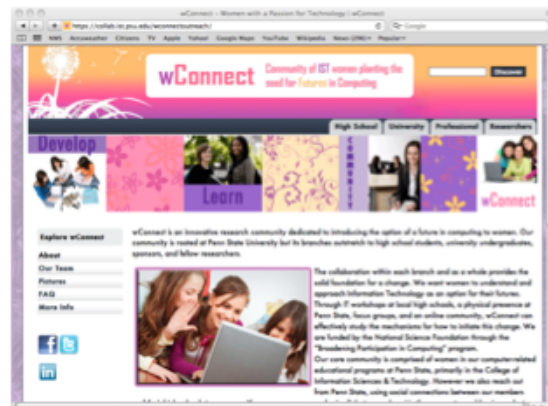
wConnect -- Women with a Passion for Technology | wConnect

https://collab.ist.psu.edu/wconnectoutreach/

Google

NMS Accuweather Citizens TV Apple Yahoo! Google Maps YouTube Wikipedia News (2961) Popular

wConnect

Community of IST women planting the seed for Futures in Computing

Discover

High School | University | Professional | Researchers

Develop

Learn

community

wConnect

Explore wConnect

About

Our Team

Pictures

FAQ

More Info

wConnect is an innovative research community dedicated to introducing the option of a future in computing to women. Our community is rooted at Penn State University but its branches outstretch to high school students, university undergraduates, sponsors, and fellow researchers.

The collaboration within each branch and as a whole provides the solid foundation for a change. We want women to understand and approach Information Technology as an option for their futures. Through IT workshops at local high schools, a physical presence at Penn State, focus groups, and an online community, wConnect can effectively study the mechanisms for how to initiate this change. We are funded by the National Science Foundation through the "Broadening Participation in Computing" program.

Our core community is comprised of women in our computer-related educational programs at Penn State, primarily in the College of Information Sciences & Technology. However we also reach out from Penn State, using social connections between our members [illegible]